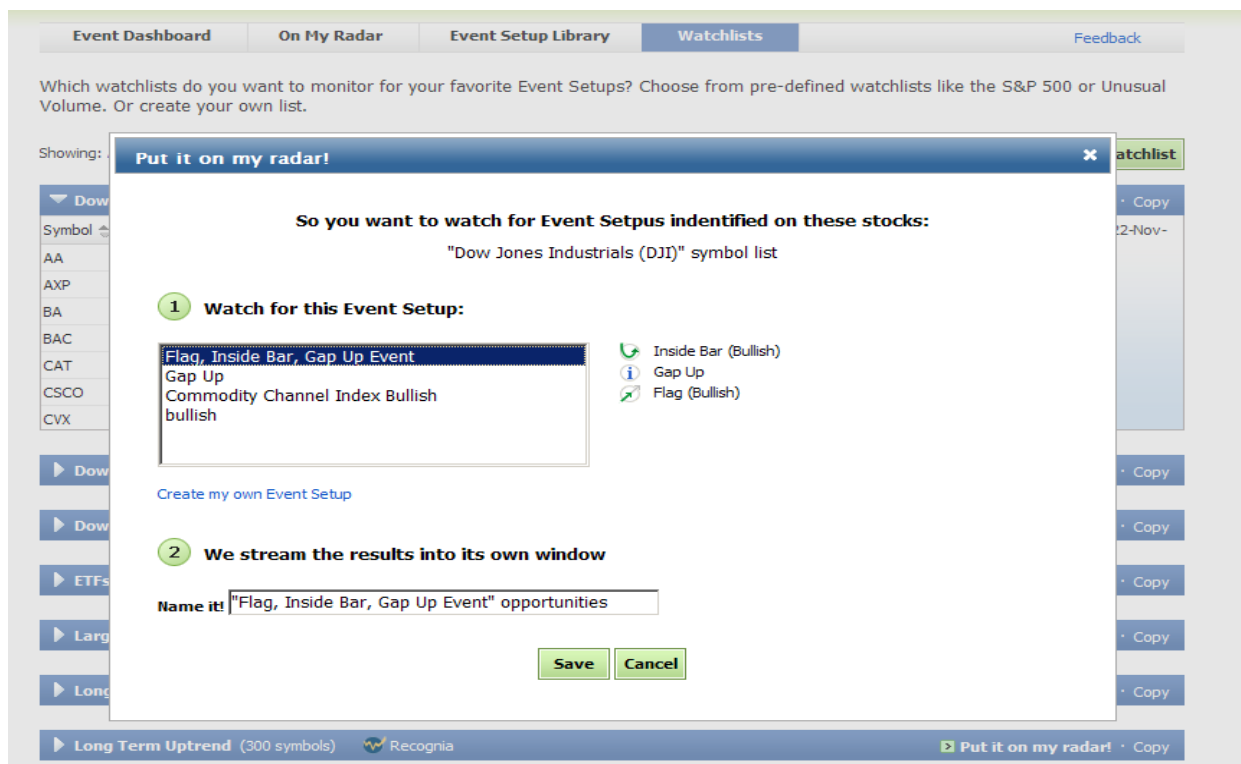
Event Dashboard | On My Radar | Event Setup Library | Watchlists | Feedback

Which watchlists do you want to monitor for your favorite Event Setups? Choose from pre-defined watchlists like the S&P 500 or Unusual Volume. Or create your own list.

Showing: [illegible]

atchlist

Dow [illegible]

· Copy

Symbol

22-Nov-

AA
AXP
BA
BAC
CAT
CSCO
CVX

Put it on my radar!

So you want to watch for Event Setpus indentified on these stocks:

"Dow Jones Industrials (DJI)" symbol list

1 Watch for this Event Setup:

Flag, Inside Bar, Gap Up Event
Gap Up
Commodity Channel Index Bullish
bullish

Inside Bar (Bullish)
Gap Up
Flag (Bullish)

Create my own Event Setup

2 We stream the results into its own window

Name it! "Flag, Inside Bar, Gap Up Event" opportunities

Save Cancel

Dow · Copy
Dow · Copy
ETFs · Copy
Larg · Copy
Long · Copy

Long Term Uptrend (300 symbols) Recognia Put it on my radar! · Copy